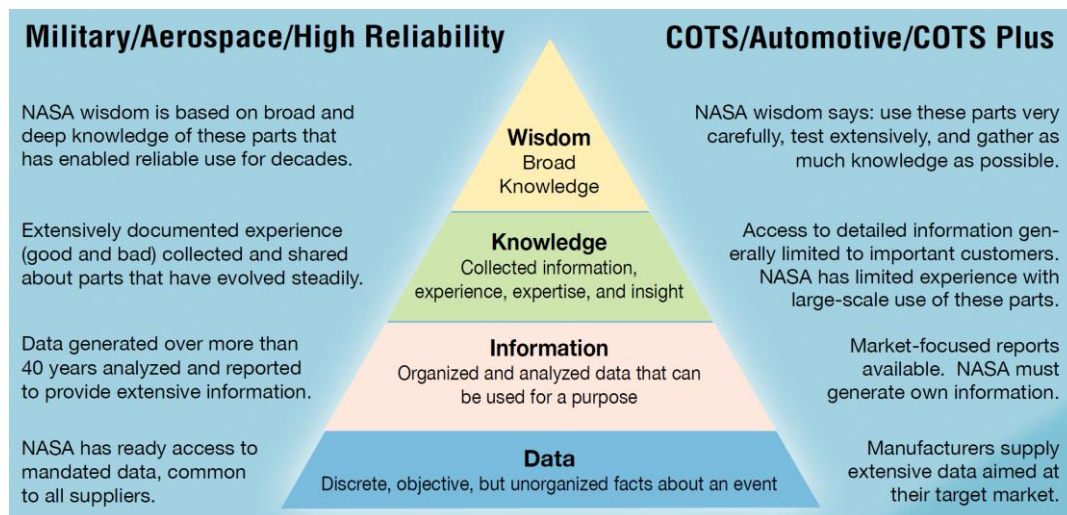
Military/Aerospace/High Reliability

COTS/Automotive/COTS Plus

NASA wisdom is based on broad and deep knowledge of these parts that has enabled reliable use for decades.

Wisdom
Broad Knowledge

NASA wisdom says: use these parts very carefully, test extensively, and gather as much knowledge as possible.

Extensively documented experience (good and bad) collected and shared about parts that have evolved steadily.

Knowledge
Collected information, experience, expertise, and insight

Access to detailed information generally limited to important customers. NASA has limited experience with large-scale use of these parts.

Data generated over more than 40 years analyzed and reported to provide extensive information.

Information
Organized and analyzed data that can be used for a purpose

Market-focused reports available. NASA must generate own information.

NASA has ready access to mandated data, common to all suppliers.

Data
Discrete, objective, but unorganized facts about an event

Manufacturers supply extensive data aimed at their target market.